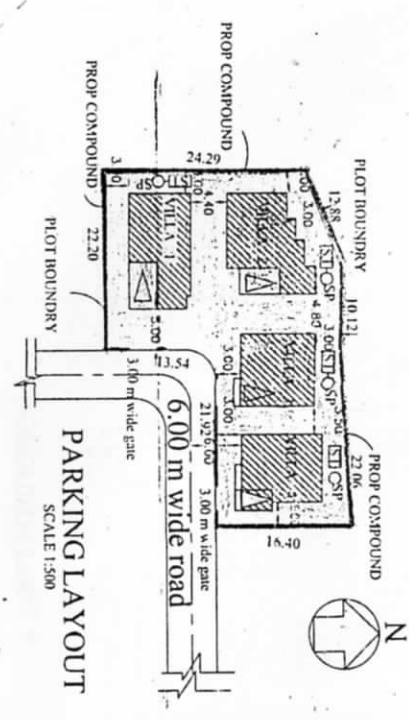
PROP COMPOUND
PROP COMPOUND
24.29
3
3.00
SP
ST
4.40
VILLA 1
VILLA 2
12.88
3.00
PLOT BOUNDRY
10.12
ST
SP
4.80
3.00
ST
SP
3.50
VILLA 3
VILLA 4
ST
SP
PROP COMPOUND
22.06
16.40
22.20
PLOT BOUNDRY
5.00
13.54
3.00
3.00
21.92
6.00
3.00 m wide gate
3.00 m wide gate
6.00 m wide road
PARKING LAYOUT
SCALE 1:500
N